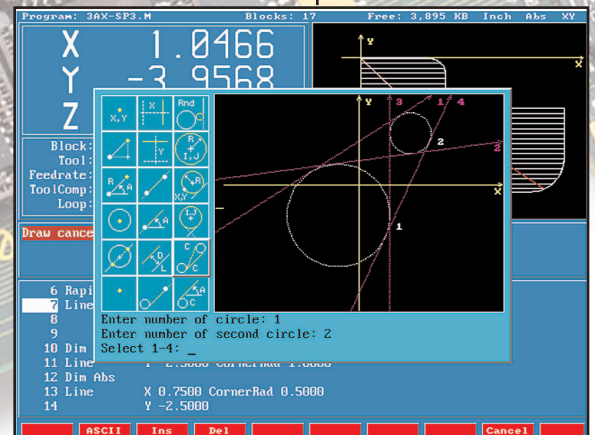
Program: 3AX-SP3.M Blocks: 17 Free: 3,895 KB Inch Abs XY

X 1.0466
Y -3.9568
Z

Block:
Tool:
Feedrate:
ToolComp:
Loop:

Draw cance

X,Y
Rnd
R
I,J
R
A
X,Y
R
I,J
A
D
L
C
C
A
C

Y
X
3
1
4
2
2
1

Enter number of circle: 1
Enter number of second circle: 2
Select 1-4: _

6 Rapi
7 Line
8
9
10 Dim
11 Line
12 Dim Abs
13 Line X 0.7500 CornerRad 0.5000
14 Y -2.5000

ASCII Ins Del Cancel